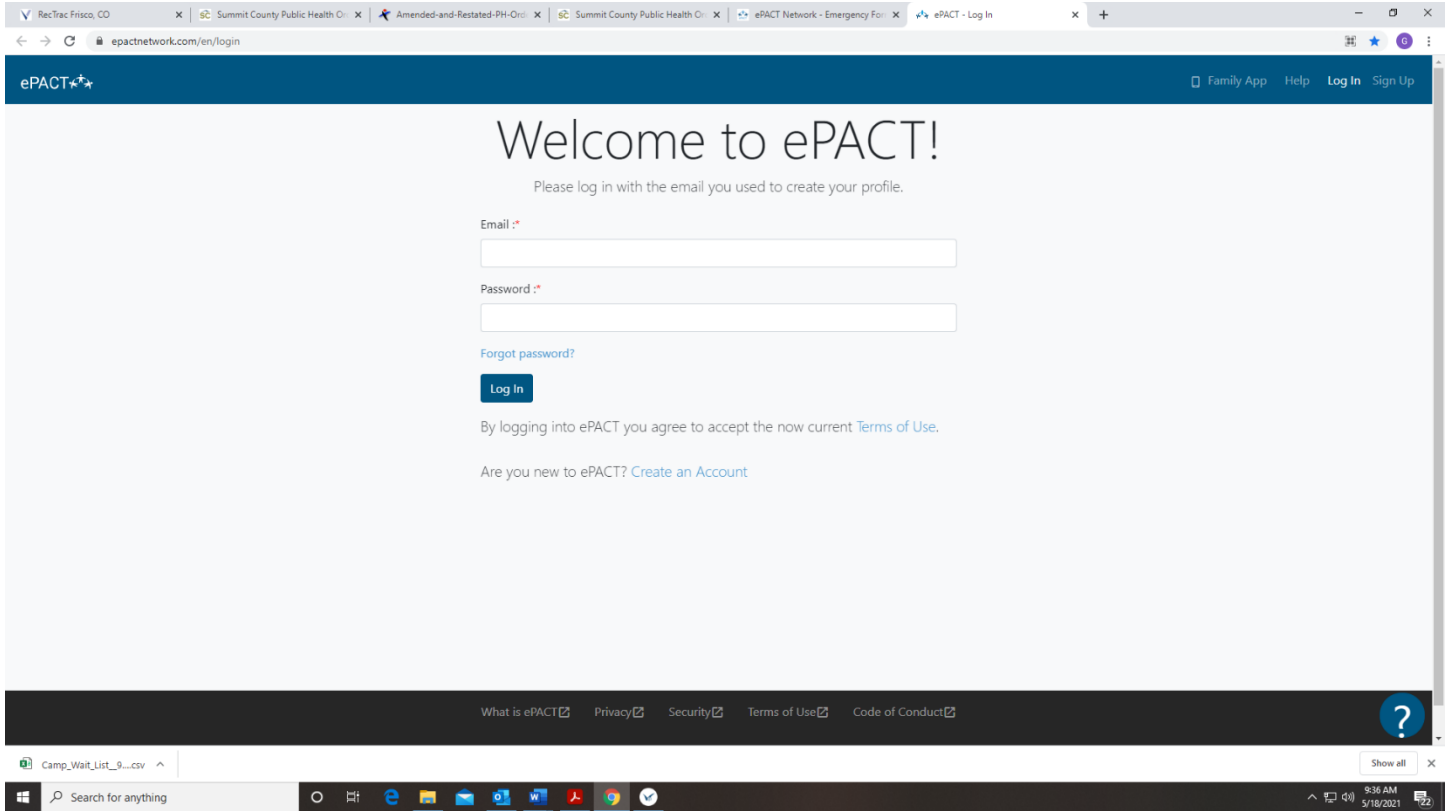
RecTrac Frisco, CO
Summit County Public Health Or
Amended-and-Restated-PH-Ord
Summit County Public Health Or
ePACT Network - Emergency For
ePACT - Log In

epactnetwork.com/en/login

ePACT

Family App Help Log In Sign Up

Welcome to ePACT!

Please log in with the email you used to create your profile.

Email :*

Password :*

Forgot password?

Log In

By logging into ePACT you agree to accept the now current Terms of Use.

Are you new to ePACT? Create an Account

What is ePACT Privacy Security Terms of Use Code of Conduct

?

Camp_Wait_List_9....csv

Show all

Search for anything

9:36 AM
5/18/2021

22